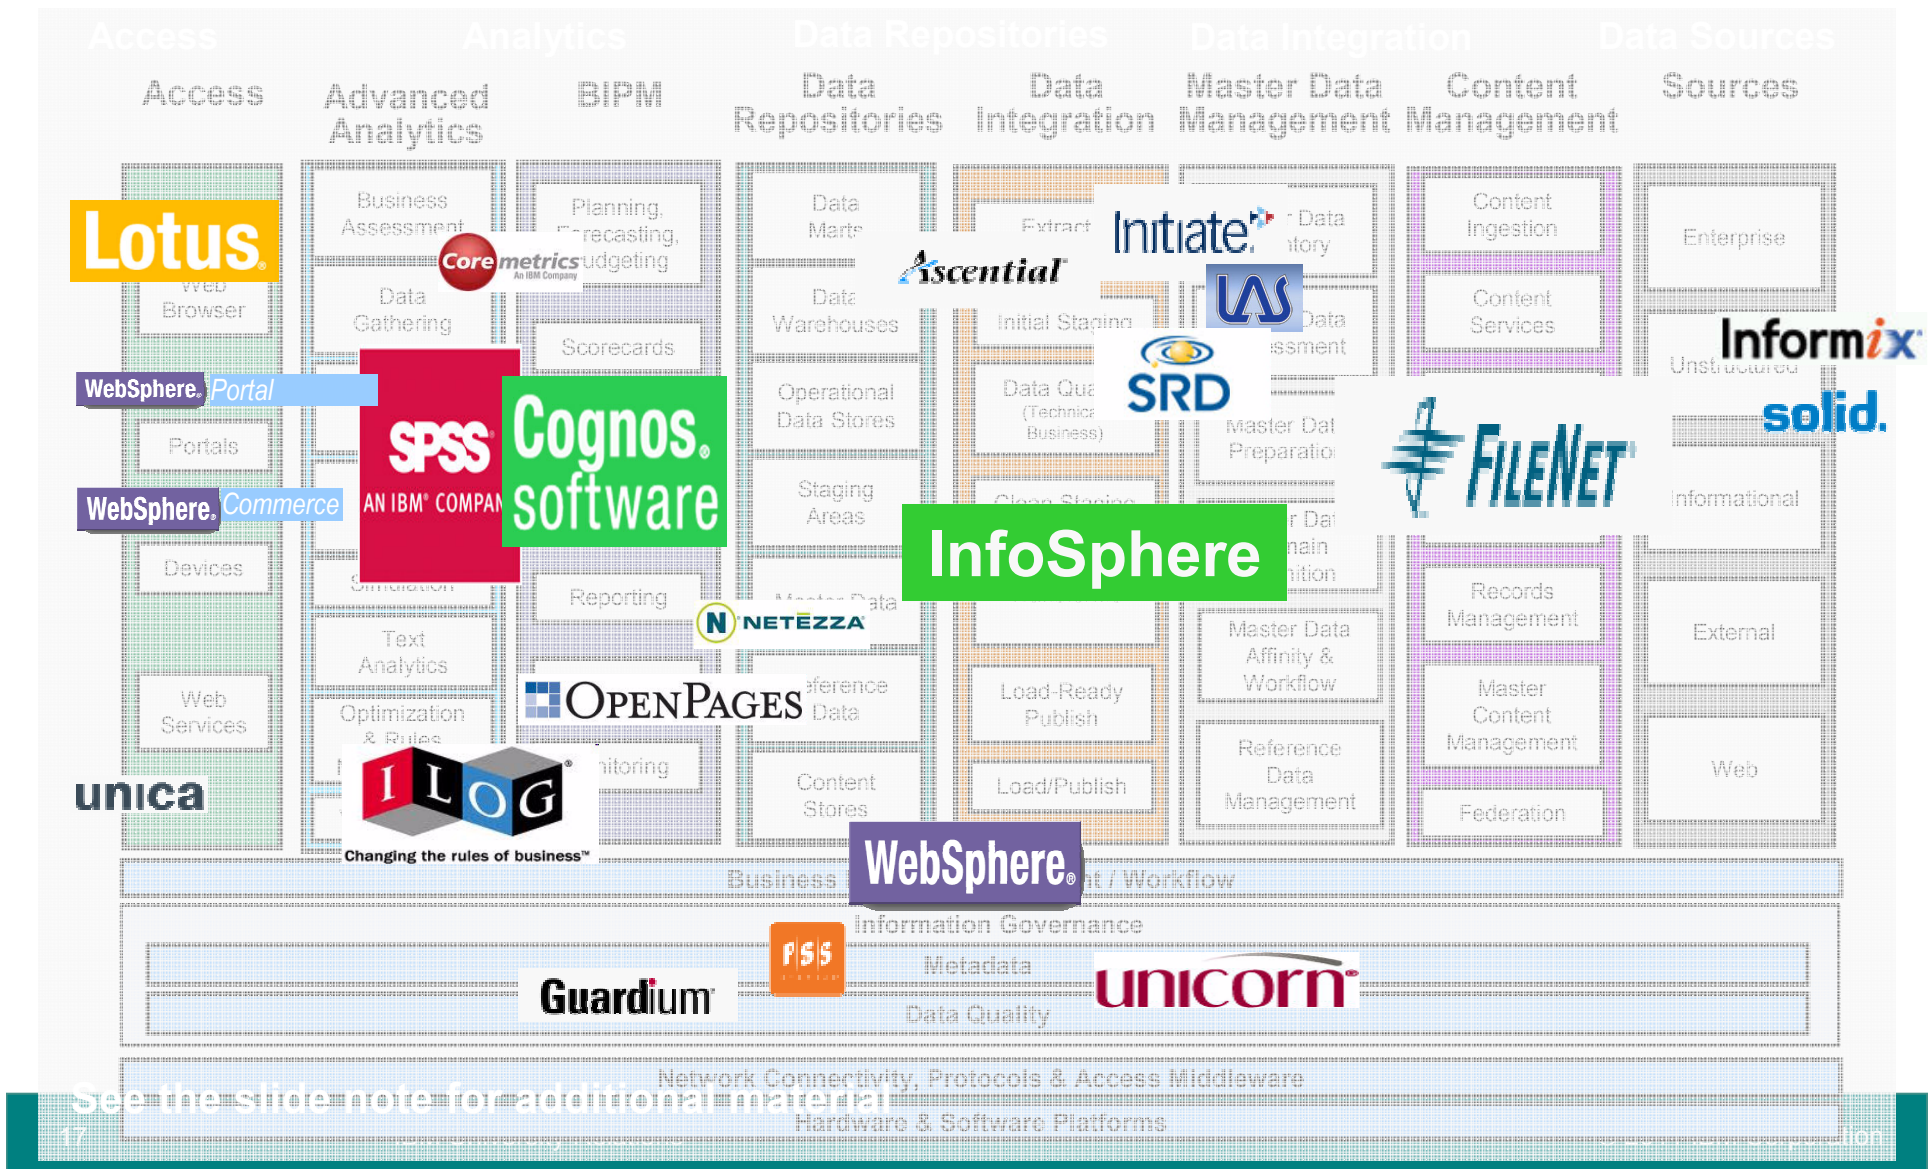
Access Analytics Data Repositories Data Integration Data Sources

Access

Advanced Analytics

BIPM

Data Repositories

Data Integration

Master Data Management

Content Management

Sources

Lotus

Web Browser

WebSphere Portal

Portals

WebSphere Commerce

Devices

Web Services

unica

Business Assessment

Coremetrics An IBM Company

Data Gathering

SPSS AN IBM COMPANY

Text Analytics

Optimization & Rules

ILOG Changing the rules of business™

Planning, Forecasting, Budgeting

Cognos software

Scorecards

Reporting

OPENPAGES

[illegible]itoring

Data Marts

Ascential

Data Warehouses

Operational Data Stores

Staging Areas

NETEZZA

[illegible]ference Data

Content Stores

Extract

Initial Staging

Data Qua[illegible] (Technica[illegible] Business)

InfoSphere

Load-Ready Publish

Load/Publish

Initiate

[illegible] Data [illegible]itory

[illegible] Data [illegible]ssment

SRD

Master Dat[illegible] Preparatio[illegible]

Master Data Affinity & Workflow

Reference Data Management

Content Ingestion

Content Services

FILENET

Records Management

Master Content Management

Federation

Enterprise

Informix

Unstructured

solid.

Informational

External

Web

Business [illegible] / Workflow

WebSphere

Information Governance

FSS

Metadata

Guardium

unicorn

Data Quality

Network Connectivity, Protocols & Access Middleware

See the slide note for additional material

Hardware & Software Platforms

17